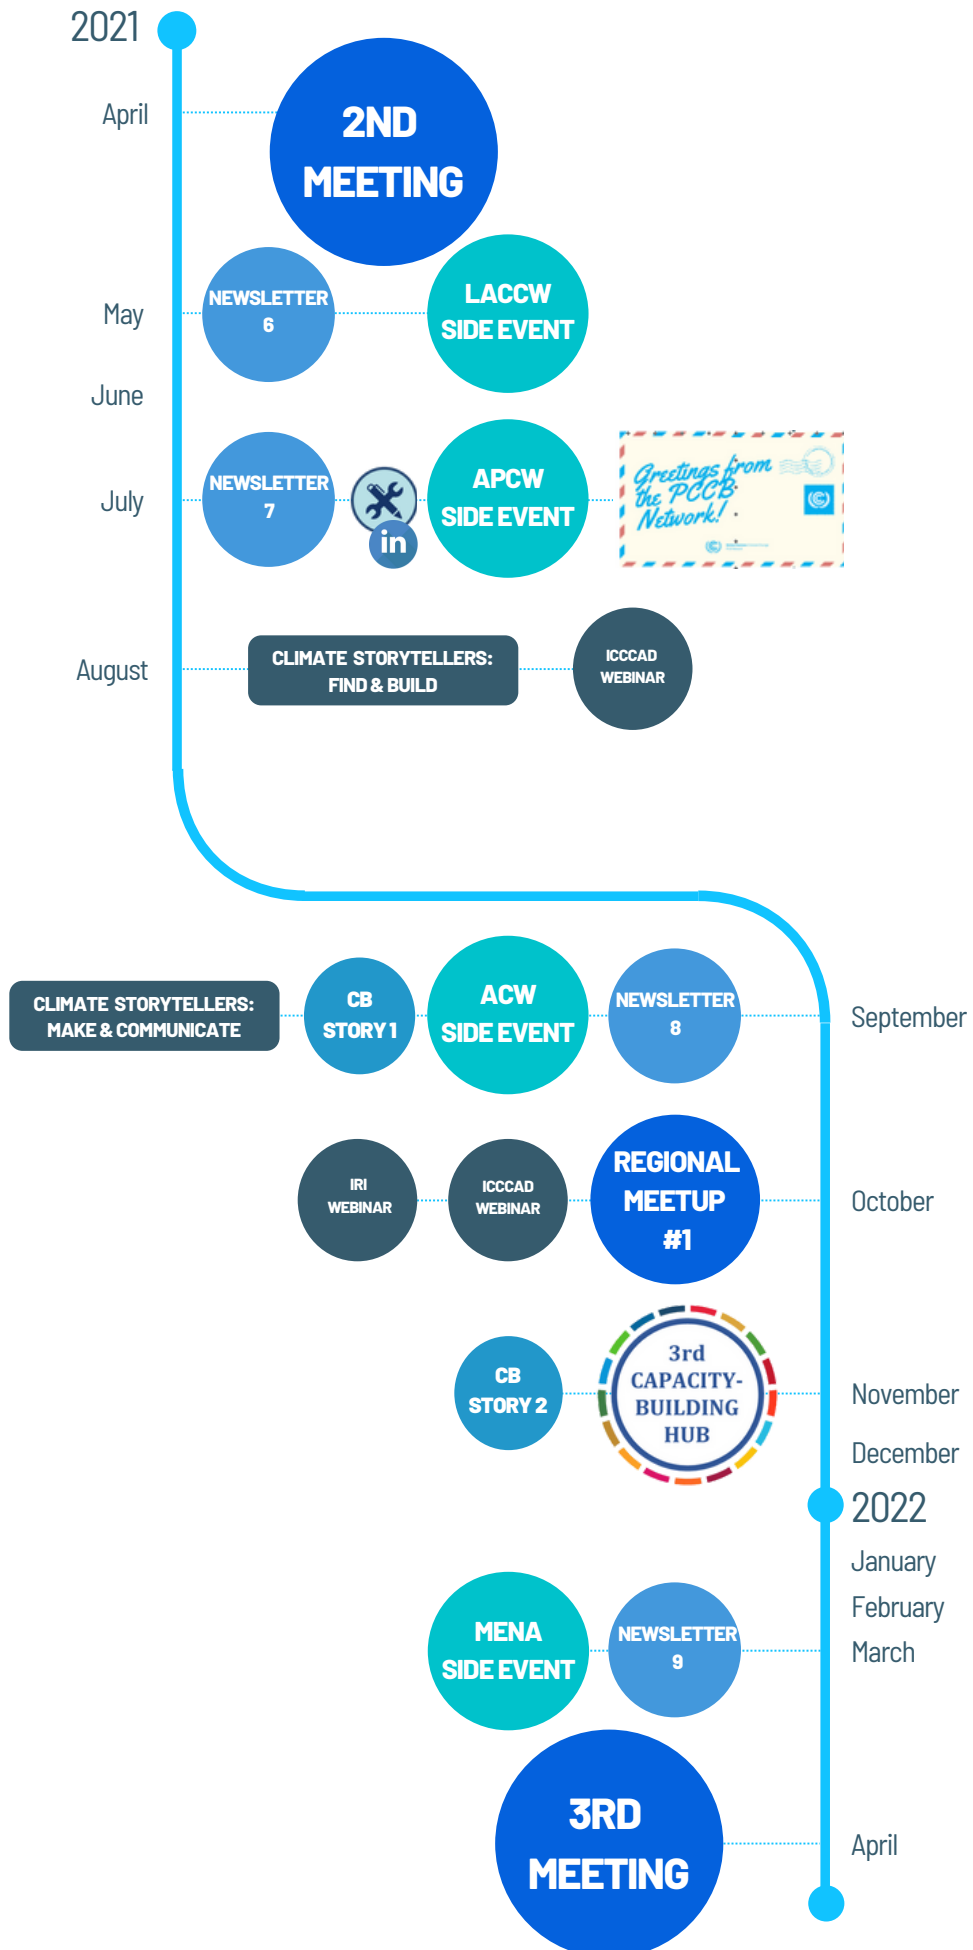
2021

April

2ND MEETING

May

NEWSLETTER 6

LACCW SIDE EVENT

June

July

NEWSLETTER 7

in

APCW SIDE EVENT

Greetings from the PCCB Network!

August

CLIMATE STORYTELLERS: FIND & BUILD

ICCCAD WEBINAR

CLIMATE STORYTELLERS: MAKE & COMMUNICATE

CB STORY 1

ACW SIDE EVENT

NEWSLETTER 8

September

IRI WEBINAR

ICCCAD WEBINAR

REGIONAL MEETUP #1

October

CB STORY 2

3rd CAPACITY-BUILDING HUB

November

December

2022

January

February

March

MENA SIDE EVENT

NEWSLETTER 9

3RD MEETING

April